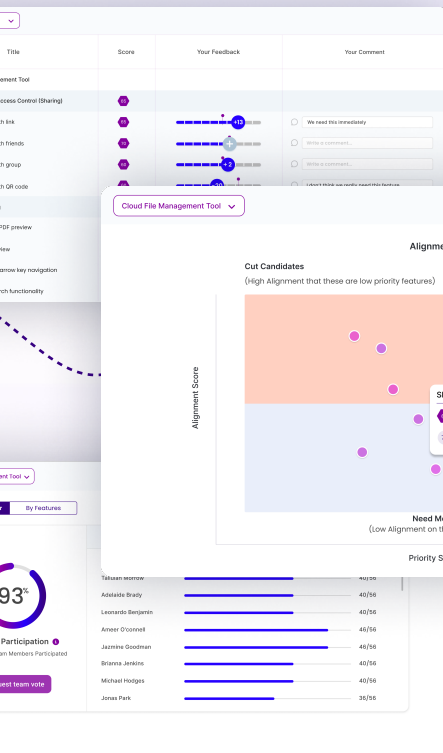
| Title | Score | Your Feedback | Your Comment |
|---|---|---|---|
| ement Tool | | | |
| ccess Control (Sharing) | | | |
| h link | | +13 | We need this immediately |
| h friends | | | Write a comment... |
| h group | | +2 | Write a comment... |
| h QR code | | | I don't think we really need this feature |
| DF preview | | | |
| iew | | | |
| arrow key navigation | | | |
| rch functionality | | | |

Cloud File Management Tool

Alignme

Cut Candidates

(High Alignment that these are low priority features)

Alignment Score

Need M

(Low Alignment on th

Priority S

ent Tool

By Features

93%

Participation

am Members Participated

est team vote

| Name | | Score |
|---|---|---|
| Tallulah Morrow | | 40/56 |
| Adelaide Brady | | 40/56 |
| Leonardo Benjamin | | 40/56 |
| Ameer O'connell | | 46/56 |
| Jazmine Goodman | | 46/56 |
| Brianna Jenkins | | 40/56 |
| Michael Hodges | | 40/56 |
| Jonas Park | | 35/56 |